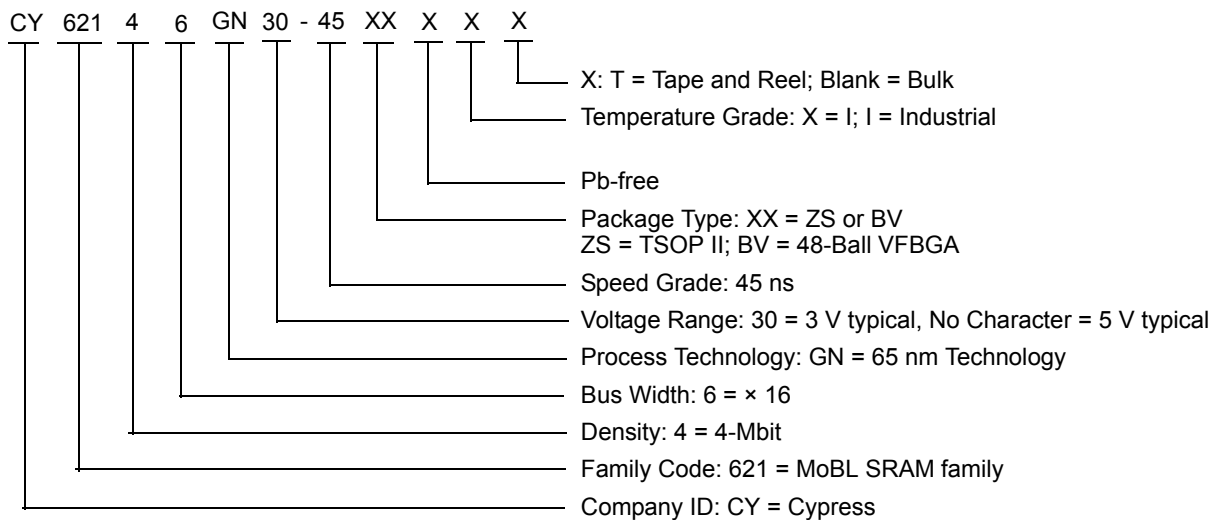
CY 621 4 6 GN 30 - 45 XX X X X

X: T = Tape and Reel; Blank = Bulk

Temperature Grade: X = I; I = Industrial

Pb-free

Package Type: XX = ZS or BV
ZS = TSOP II; BV = 48-Ball VFBGA

Speed Grade: 45 ns

Voltage Range: 30 = 3 V typical, No Character = 5 V typical

Process Technology: GN = 65 nm Technology

Bus Width: 6 = × 16

Density: 4 = 4-Mbit

Family Code: 621 = MoBL SRAM family

Company ID: CY = Cypress